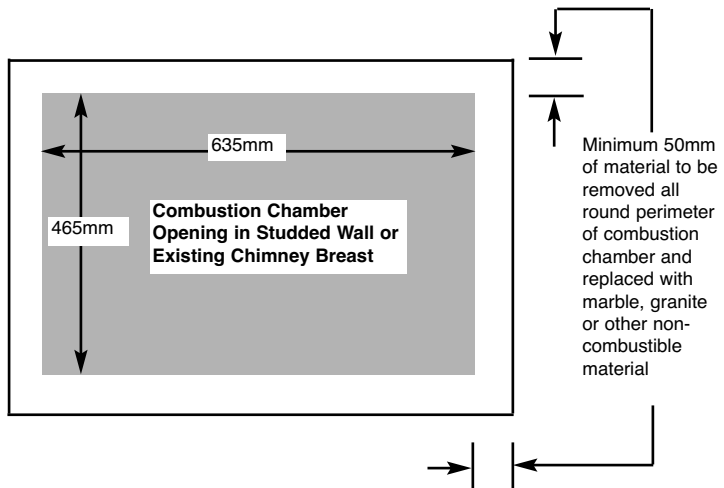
635mm

465mm

Combustion Chamber Opening in Studded Wall or Existing Chimney Breast

Minimum 50mm of material to be removed all round perimeter of combustion chamber and replaced with marble, granite or other non-combustible material